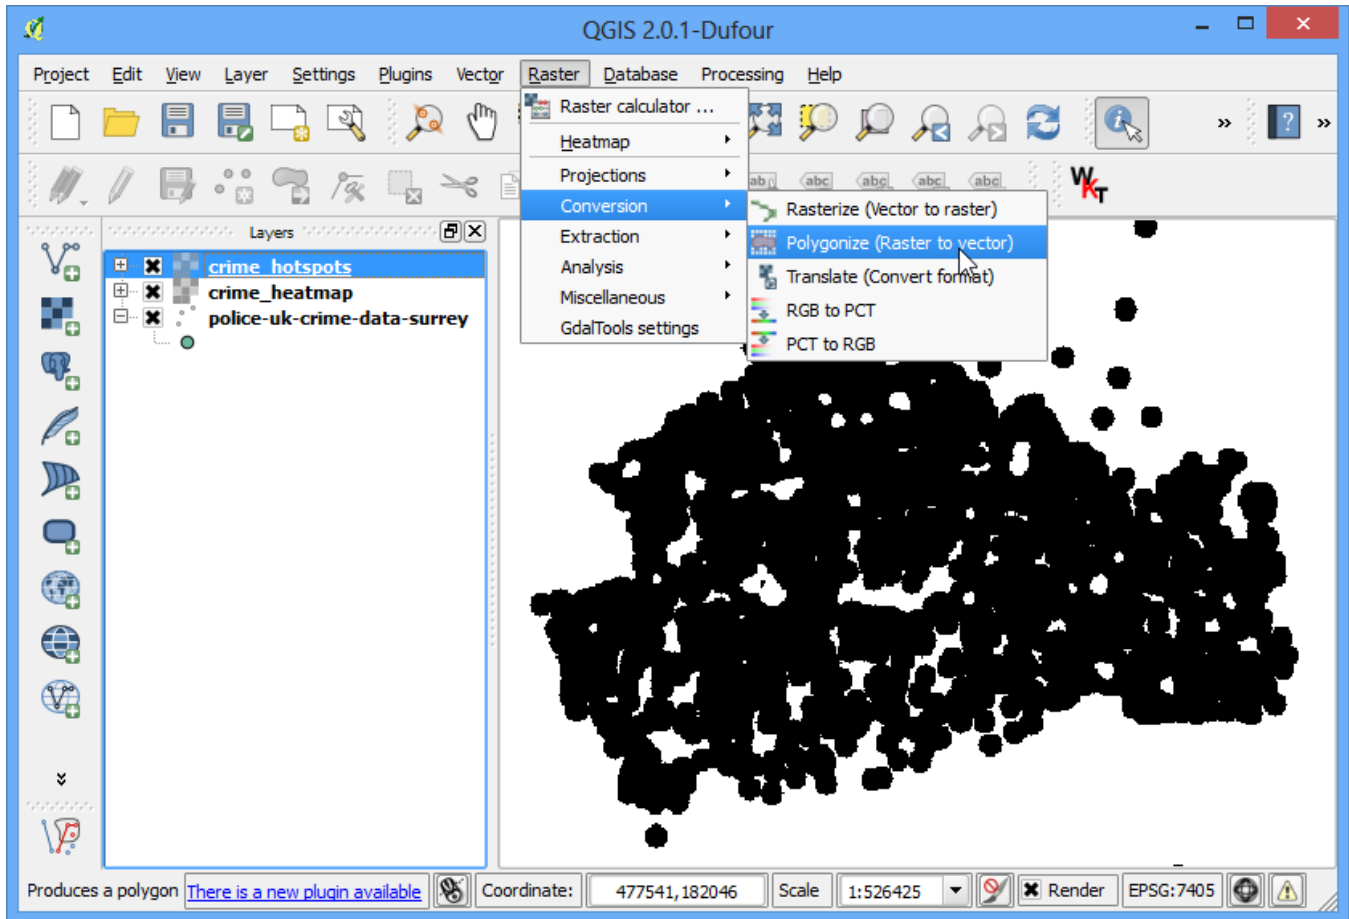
QGIS 2.0.1-Dufour

Project Edit View Layer Settings Plugins Vector Raster Database Processing Help

Raster calculator ...
Heatmap
Projections
Conversion
Extraction
Analysis
Miscellaneous
GdalTools settings

Rasterize (Vector to raster)
Polygonize (Raster to vector)
Translate (Convert format)
RGB to PCT
PCT to RGB

abc abc abc abc abc

Layers

crime_hotspots
crime_heatmap
police-uk-crime-data-surrey

Produces a polygon There is a new plugin available Coordinate: 477541,182046 Scale 1:526425 Render EPSG:7405